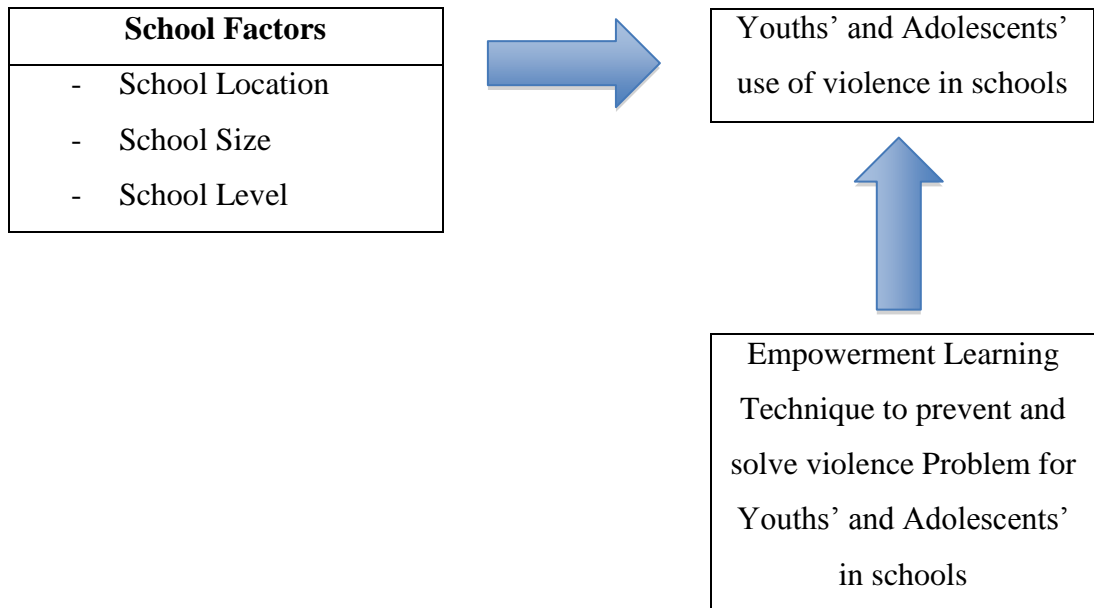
**School Factors**
- School Location
- School Size
- School Level

Youths' and Adolescents' use of violence in schools

Empowerment Learning Technique to prevent and solve violence Problem for Youths' and Adolescents' in schools